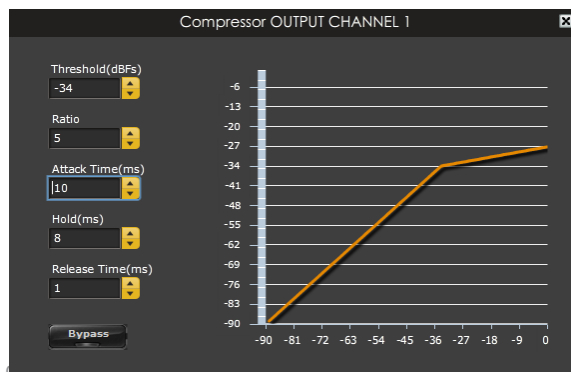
Compressor OUTPUT CHANNEL 1

Threshold(dBFs)
-34

Ratio
5

Attack Time(ms)
10

Hold(ms)
8

Release Time(ms)
1

Bypass

-6
-13
-20
-27
-34
-41
-48
-55
-62
-69
-76
-83
-90

-90 -81 -72 -63 -54 -45 -36 -27 -18 -9 0